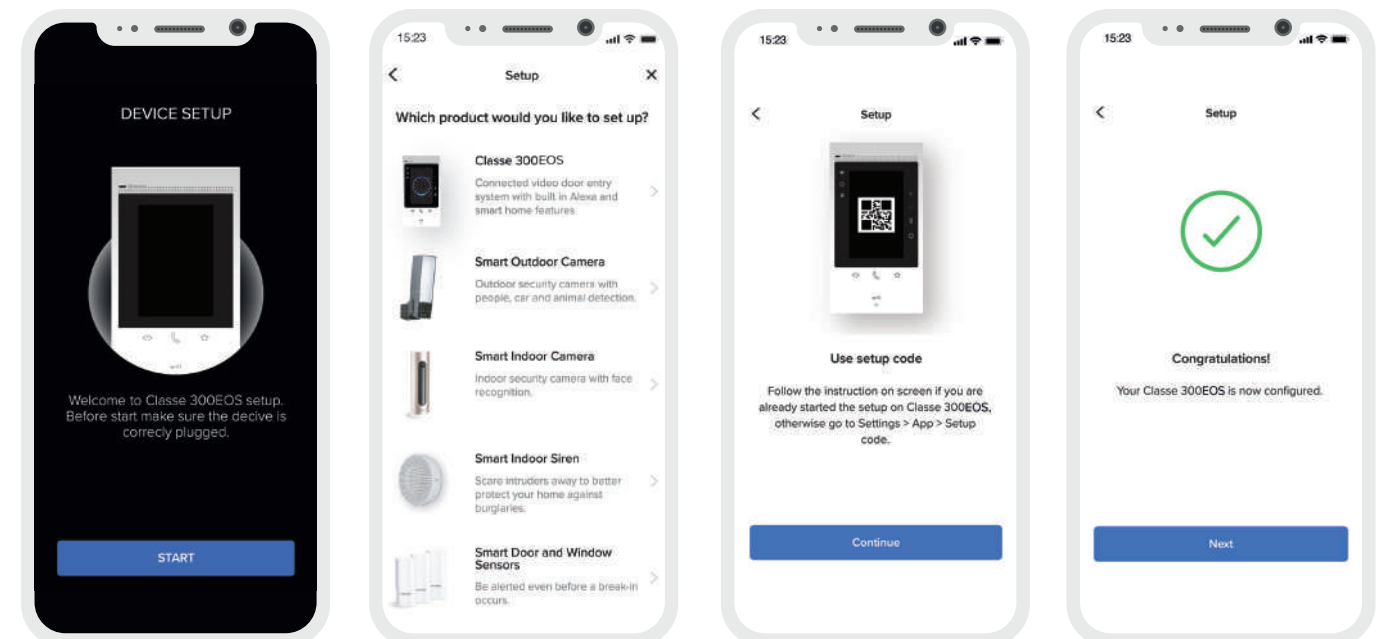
DEVICE SETUP

Welcome to Classe 300EOS setup. Before start make sure the decive is correcly plugged.

START

15:23

Setup

Which product would you like to set up?

Classe 300EOS
Connected video door entry system with built in Alexa and smart home features

Smart Outdoor Camera
Outdoor security camera with people, car and animal detection.

Smart Indoor Camera
Indoor security camera with face recognition.

Smart Indoor Siren
Scare intruders away to better protect your home against burglaries.

Smart Door and Window Sensors
Be alerted even before a break-in occurs.

15:23

Setup

Use setup code

Follow the instruction on screen if you are already started the setup on Classe 300EOS, otherwise go to Settings > App > Setup code.

Continue

15:23

Setup

Congratulations!

Your Classe 300EOS is now configured.

Next